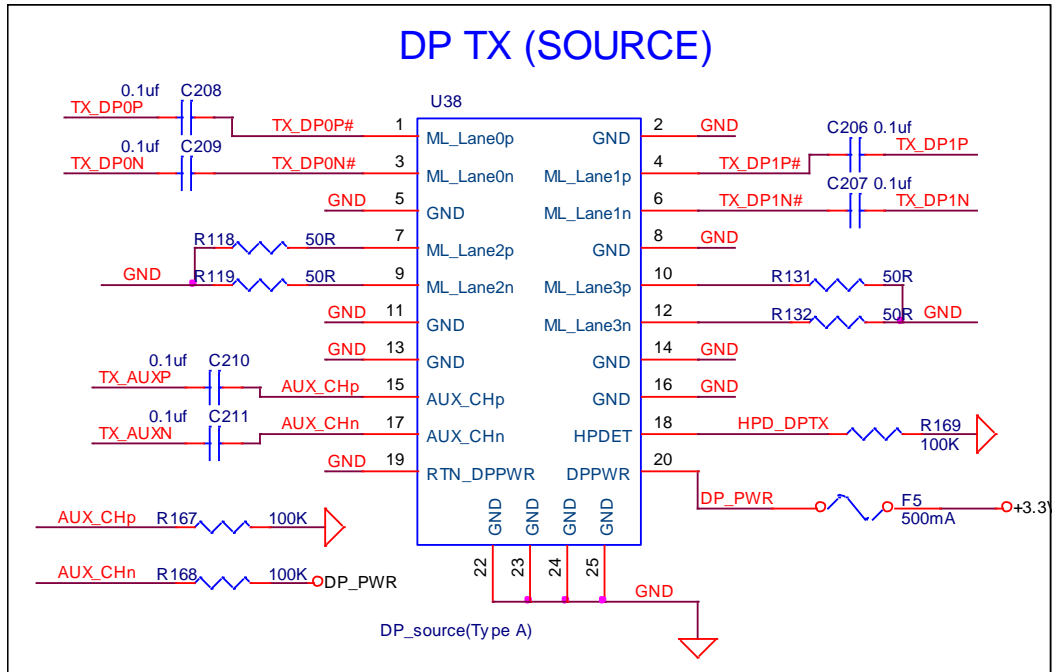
DP TX (SOURCE)

U38

0.1uf C208
TX_DP0P
TX_DP0P#
1 ML_Lane0p
0.1uf C209
TX_DP0N
TX_DP0N#
3 ML_Lane0n
GND 5 GND
R118 50R 7 ML_Lane2p
GND
R119 50R 9 ML_Lane2n
GND 11 GND
GND 13 GND
0.1uf C210
TX_AUXP
AUX_CHp 15 AUX_CHp
0.1uf C211
TX_AUXN
AUX_CHn 17 AUX_CHn
GND 19 RTN_DPPWR

GND 2 GND
C206 0.1uf
ML_Lane1p 4 TX_DP1P# TX_DP1P
C207 0.1uf
ML_Lane1n 6 TX_DP1N# TX_DP1N
GND 8 GND
ML_Lane3p 10 R131 50R
ML_Lane3n 12 R132 50R GND
GND 14 GND
GND 16 GND
HPDET 18 HPD_DPTX R169 100K
DPPWR 20
DP_PWR F5 500mA +3.3V

GND GND GND GND
22 23 24 25
GND

AUX_CHp R167 100K
AUX_CHn R168 100K DP_PWR

DP_source(Type A)